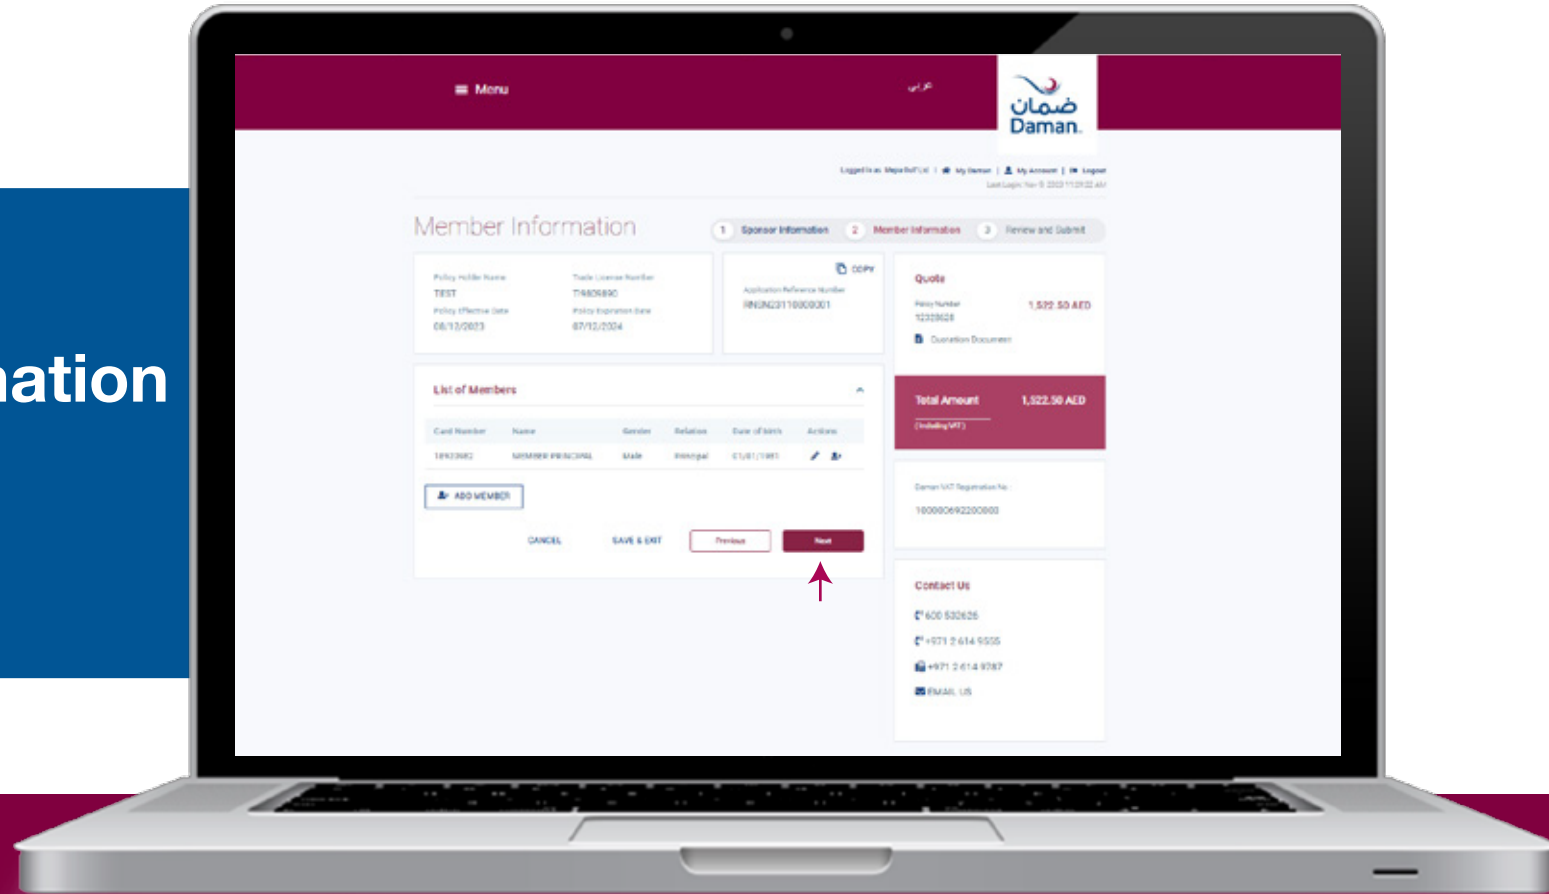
ation

Menu

عربي

ضمان
Daman

Logged in as: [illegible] | My Daman | My Account | Logout
Last Login: Nov 5, 2023 11:29:22 AM

Member Information

1 Sponsor Information 2 Member Information 3 Review and Submit

Policy Holder Name
TEST
Policy Effective Date
08/12/2023

Trade License Number
T9809890
Policy Expiration Date
07/12/2024

COPY
Application Reference Number
RNGN23110000001

Quote
Policy Number
12320626
1,522.50 AED
Quotation Document

Total Amount
(Including VAT)
1,522.50 AED

Daman VAT Registration No :
100000692200003

Contact Us
600 532626
+971 2 614 9555
+971 2 614 9787
EMAIL US

List of Members

| Card Number | Name | Gender | Relation | Date of birth | Actions |
|---|---|---|---|---|---|
| 18923682 | MEMBER PRINCIPAL | Male | Principal | 01/01/1981 | |

ADD MEMBER

CANCEL
SAVE & EXIT
Previous
Next